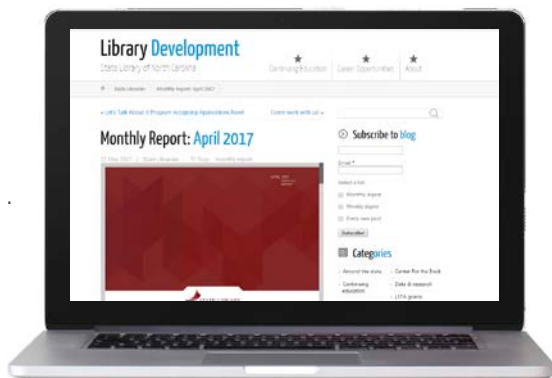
Library Development

State Library of North Carolina

Continuing Education

Career Opportunities

About

State Libraries

Monthly Report: April 2017

« Let's Talk About it Program Accepting Applications Now!

Come work with us »

Monthly Report: April 2017

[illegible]

Subscribe to blog

Email *

Select a list:

Monthly digest

Weekly digest

Every new post

Subscribe

Categories

Around the state

Career Pin the Book

Continuing education

Data & research

LSTA grants

APRIL 2017

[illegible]